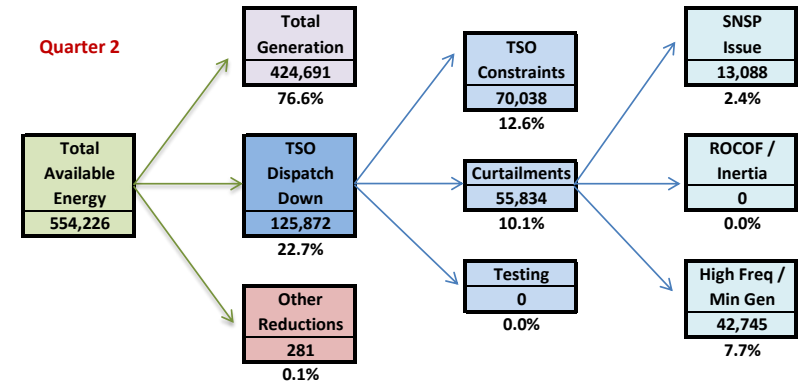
Quarter 2

Total Available Energy
554,226

Total Generation
424,691
76.6%

TSO Dispatch Down
125,872
22.7%

Other Reductions
281
0.1%

TSO Constraints
70,038
12.6%

Curtailments
55,834
10.1%

Testing
0
0.0%

SNSP Issue
13,088
2.4%

ROCOF / Inertia
0
0.0%

High Freq / Min Gen
42,745
7.7%